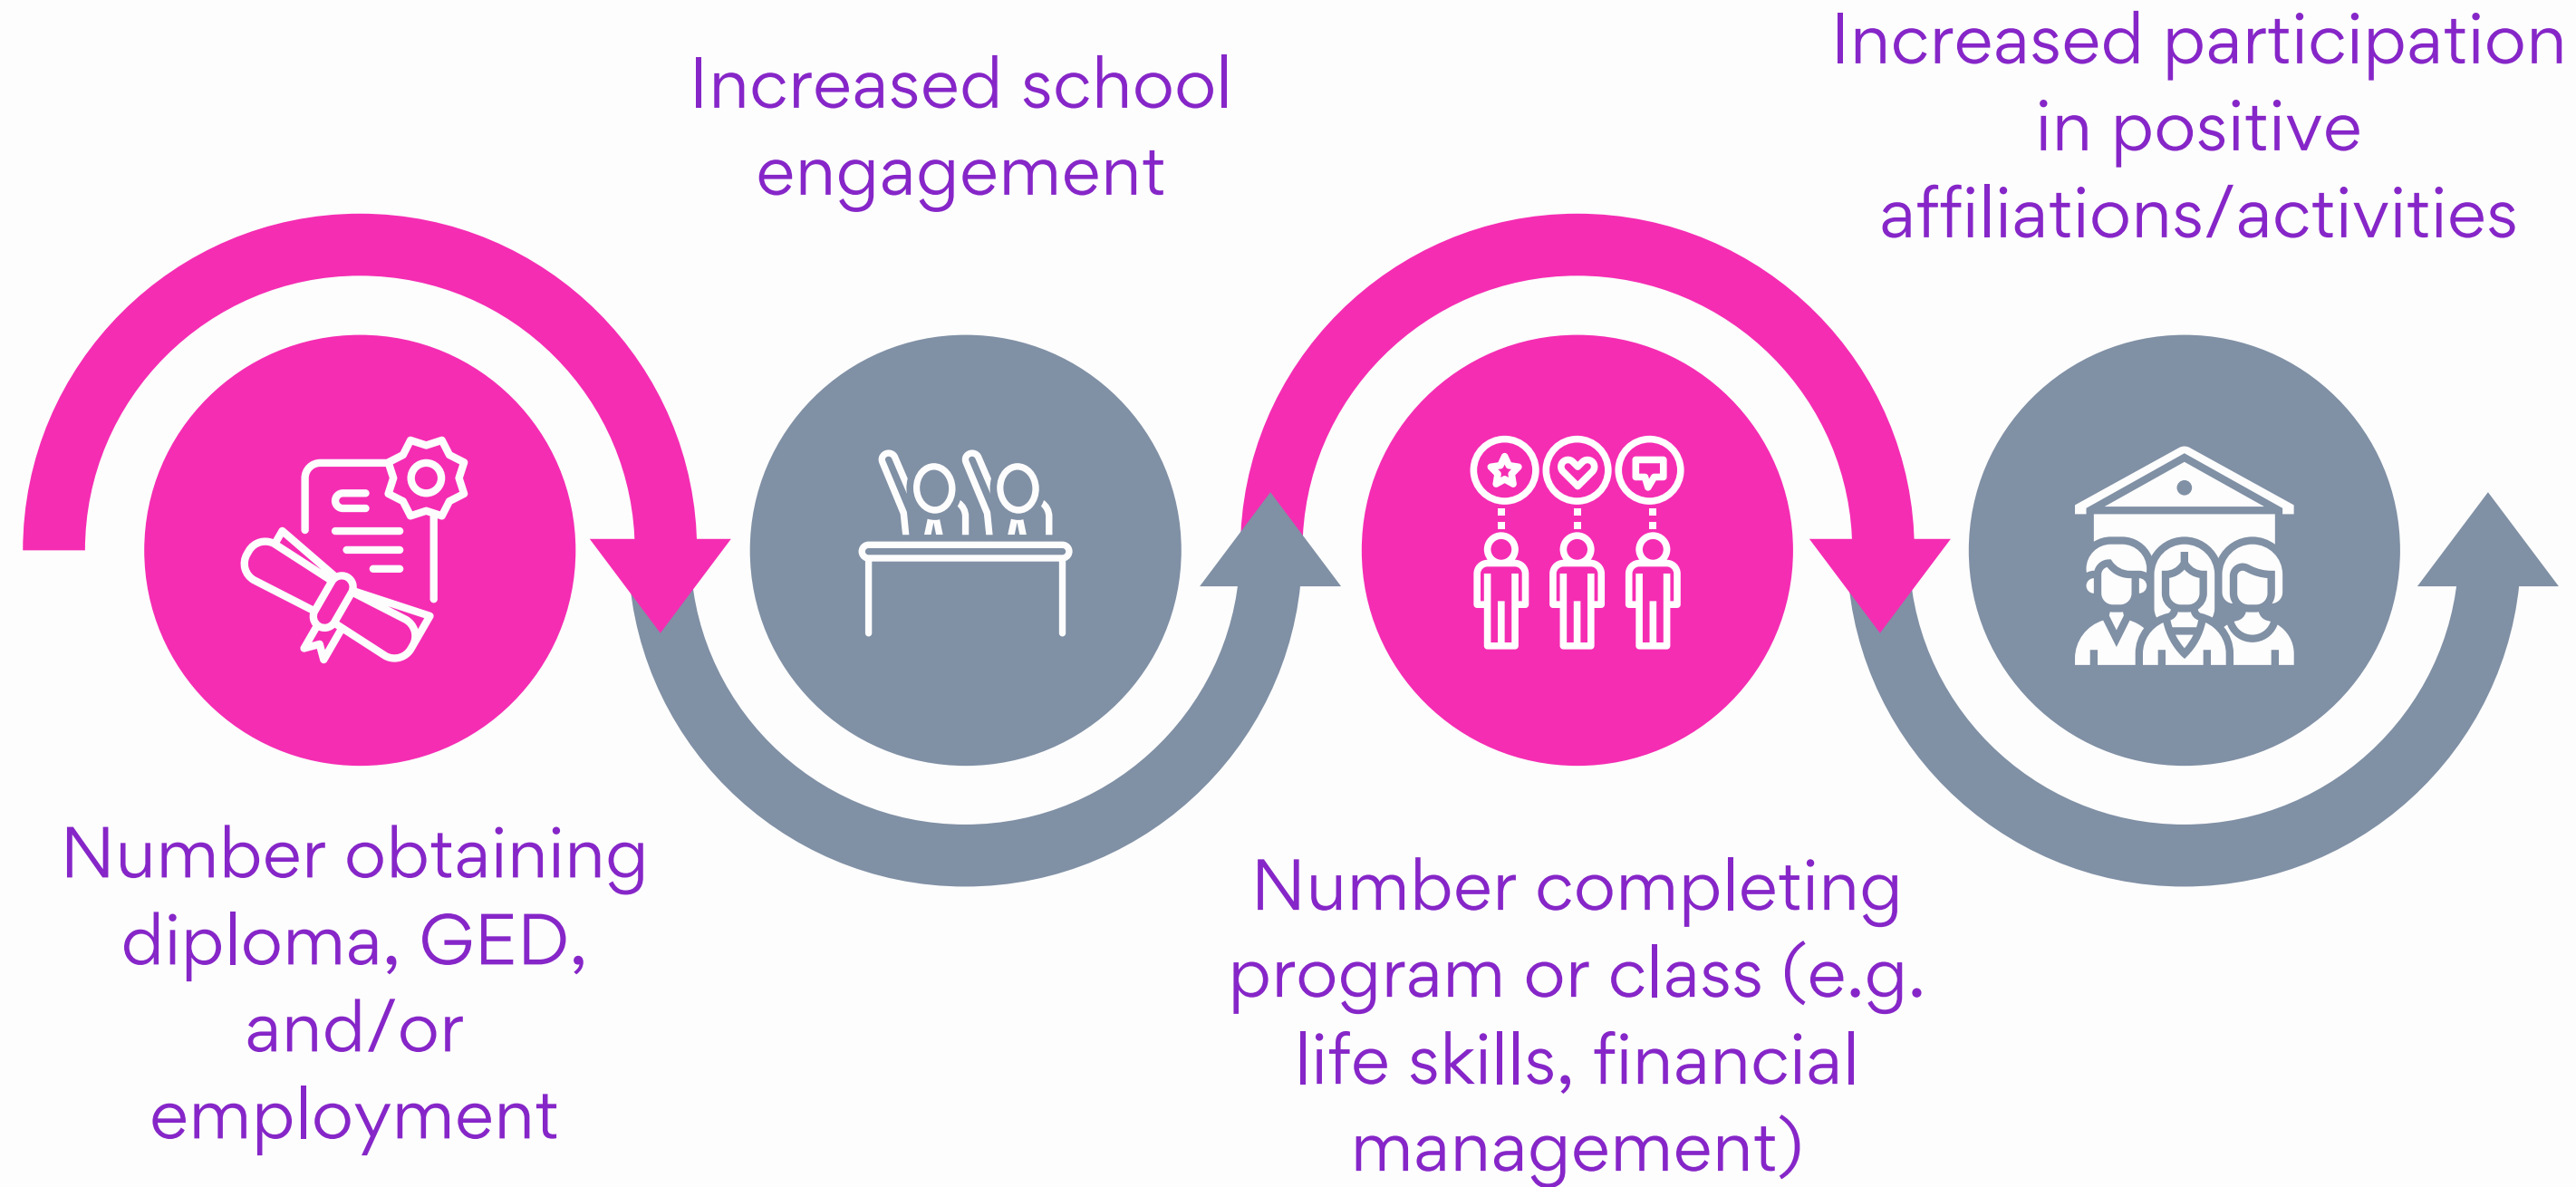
Number obtaining diploma, GED, and/or employment

Increased school engagement

Number completing program or class (e.g. life skills, financial management)

Increased participation in positive affiliations/activities